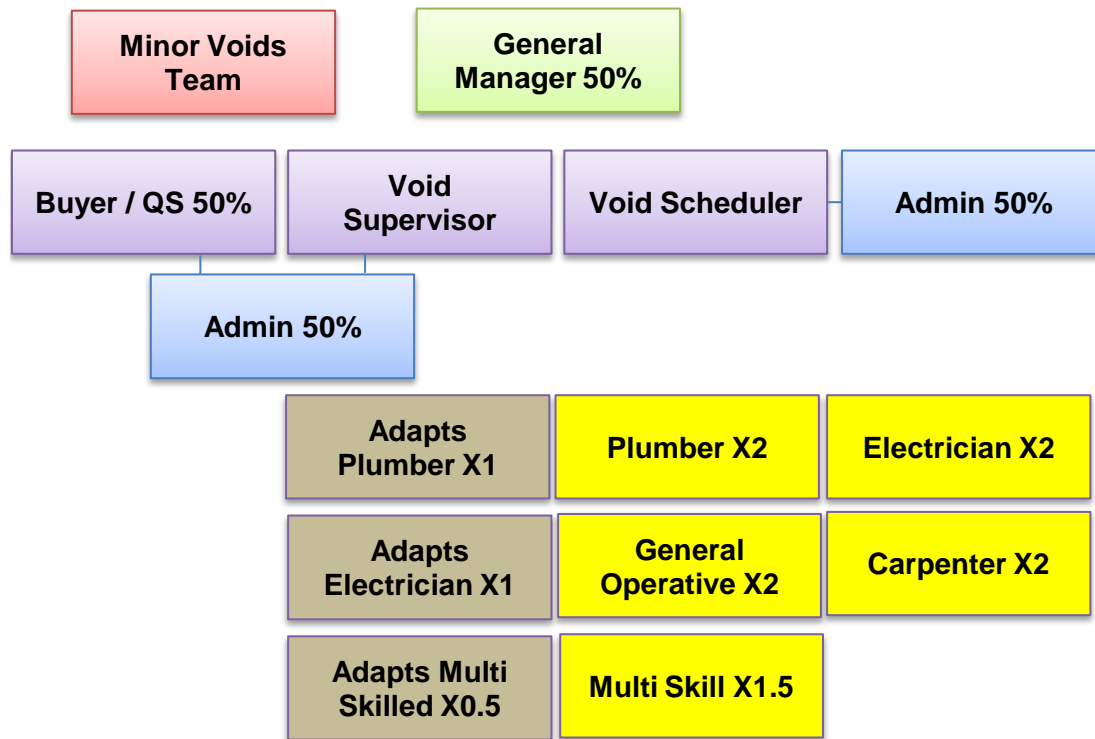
Minor Voids Team

General Manager 50%

Buyer / QS 50%

Void Supervisor

Void Scheduler

Admin 50%

Admin 50%

Adapts Plumber X1

Plumber X2

Electrician X2

Adapts Electrician X1

General Operative X2

Carpenter X2

Adapts Multi Skilled X0.5

Multi Skill X1.5